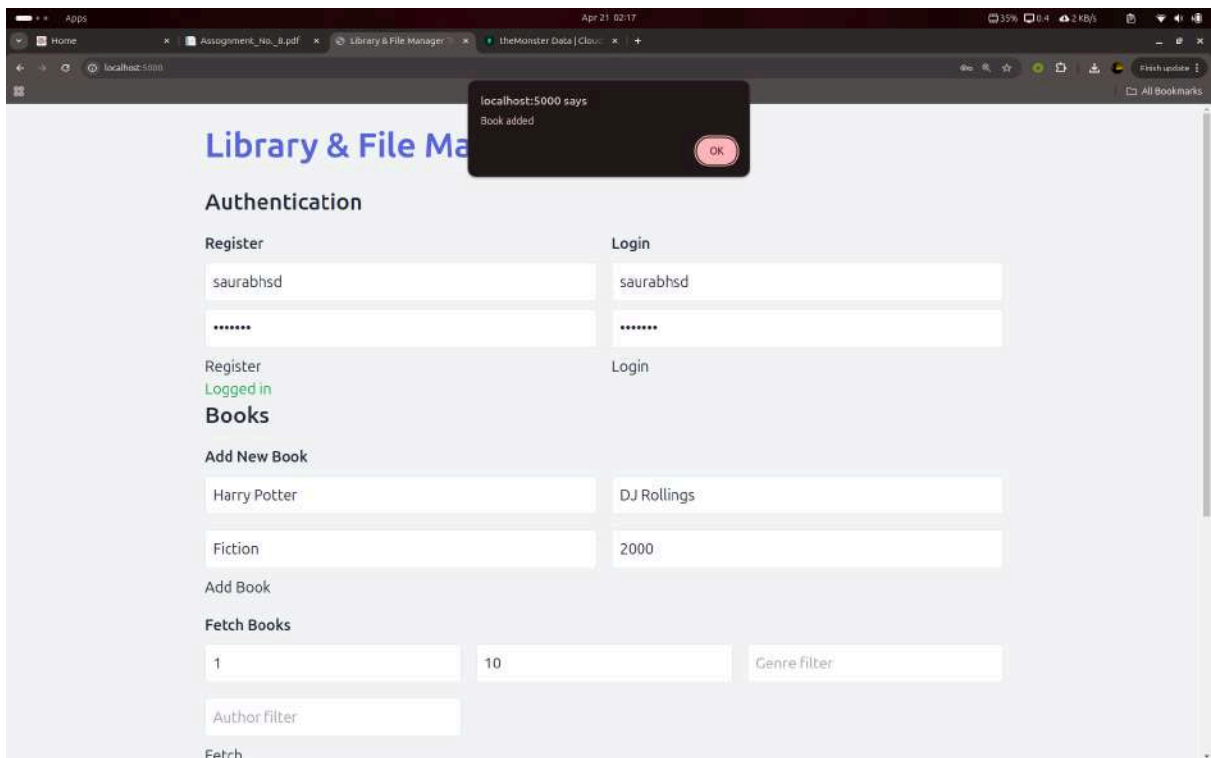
Apps
Apr 21 02:17
35% 0.4 2 KB/s
Home
Assignment_No._8.pdf
Library & File Manager
theMonster Data | Cloud
localhost:5000
Finish update
All Bookmarks

localhost:5000 says
Book added
OK

Library & File Ma

Authentication

Register
saurabhsd
•••••••
Register
Logged in

Login
saurabhsd
•••••••
Login

Books

Add New Book
Harry Potter
DJ Rollings
Fiction
2000
Add Book

Fetch Books
1
10
Genre filter
Author filter
Fetch